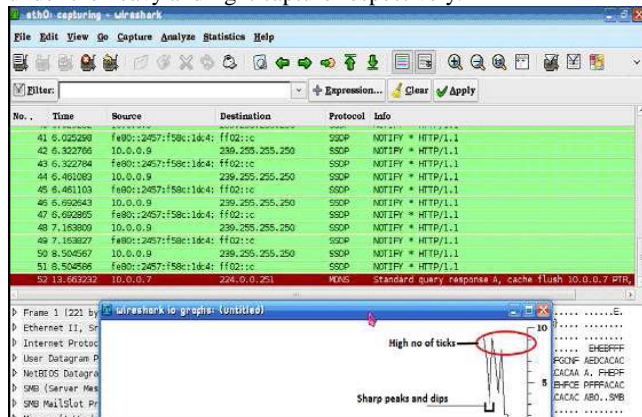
eth0: capturing - Wireshark

File Edit View Go Capture Analyze Statistics Help

Filter: Expression... Clear Apply

| No. | Time | Source | Destination | Protocol | Info |
|---|---|---|---|---|---|
| 41 | 6.025290 | fe80::2457:f58c:1dc4: | ff02::c | SSDP | NOTIFY * HTTP/1.1 |
| 42 | 6.322766 | 10.0.0.9 | 239.255.255.250 | SSDP | NOTIFY * HTTP/1.1 |
| 43 | 6.322784 | fe80::2457:f58c:1dc4: | ff02::c | SSDP | NOTIFY * HTTP/1.1 |
| 44 | 6.461083 | 10.0.0.9 | 239.255.255.250 | SSDP | NOTIFY * HTTP/1.1 |
| 45 | 6.461103 | fe80::2457:f58c:1dc4: | ff02::c | SSDP | NOTIFY * HTTP/1.1 |
| 46 | 6.692643 | 10.0.0.9 | 239.255.255.250 | SSDP | NOTIFY * HTTP/1.1 |
| 47 | 6.692865 | fe80::2457:f58c:1dc4: | ff02::c | SSDP | NOTIFY * HTTP/1.1 |
| 48 | 7.163800 | 10.0.0.9 | 239.255.255.250 | SSDP | NOTIFY * HTTP/1.1 |
| 49 | 7.163827 | fe80::2457:f58c:1dc4: | ff02::c | SSDP | NOTIFY * HTTP/1.1 |
| 50 | 8.504567 | 10.0.0.9 | 239.255.255.250 | SSDP | NOTIFY * HTTP/1.1 |
| 51 | 8.504586 | fe80::2457:f58c:1dc4: | ff02::c | SSDP | NOTIFY * HTTP/1.1 |
| 52 | 13.663232 | 10.0.0.7 | 224.0.0.251 | MDNS | Standard query response A, cache flush 10.0.0.7 PTR, |

Frame 1 (221 by
Ethernet II, Sr
Internet Protoc
User Datagram P
NetBIOS Datagra
SMB (Server Mes
SMB MailSlot Pr

Wireshark IO graphs: (Untitled)

High no of ticks
Sharp peaks and dips
10
5

......E.
........
EHEBFFF
FGCNF AEDCACAC
CACAC A. FHEPF
EHFCE PFFFACAC
CACAC ABO..SMB